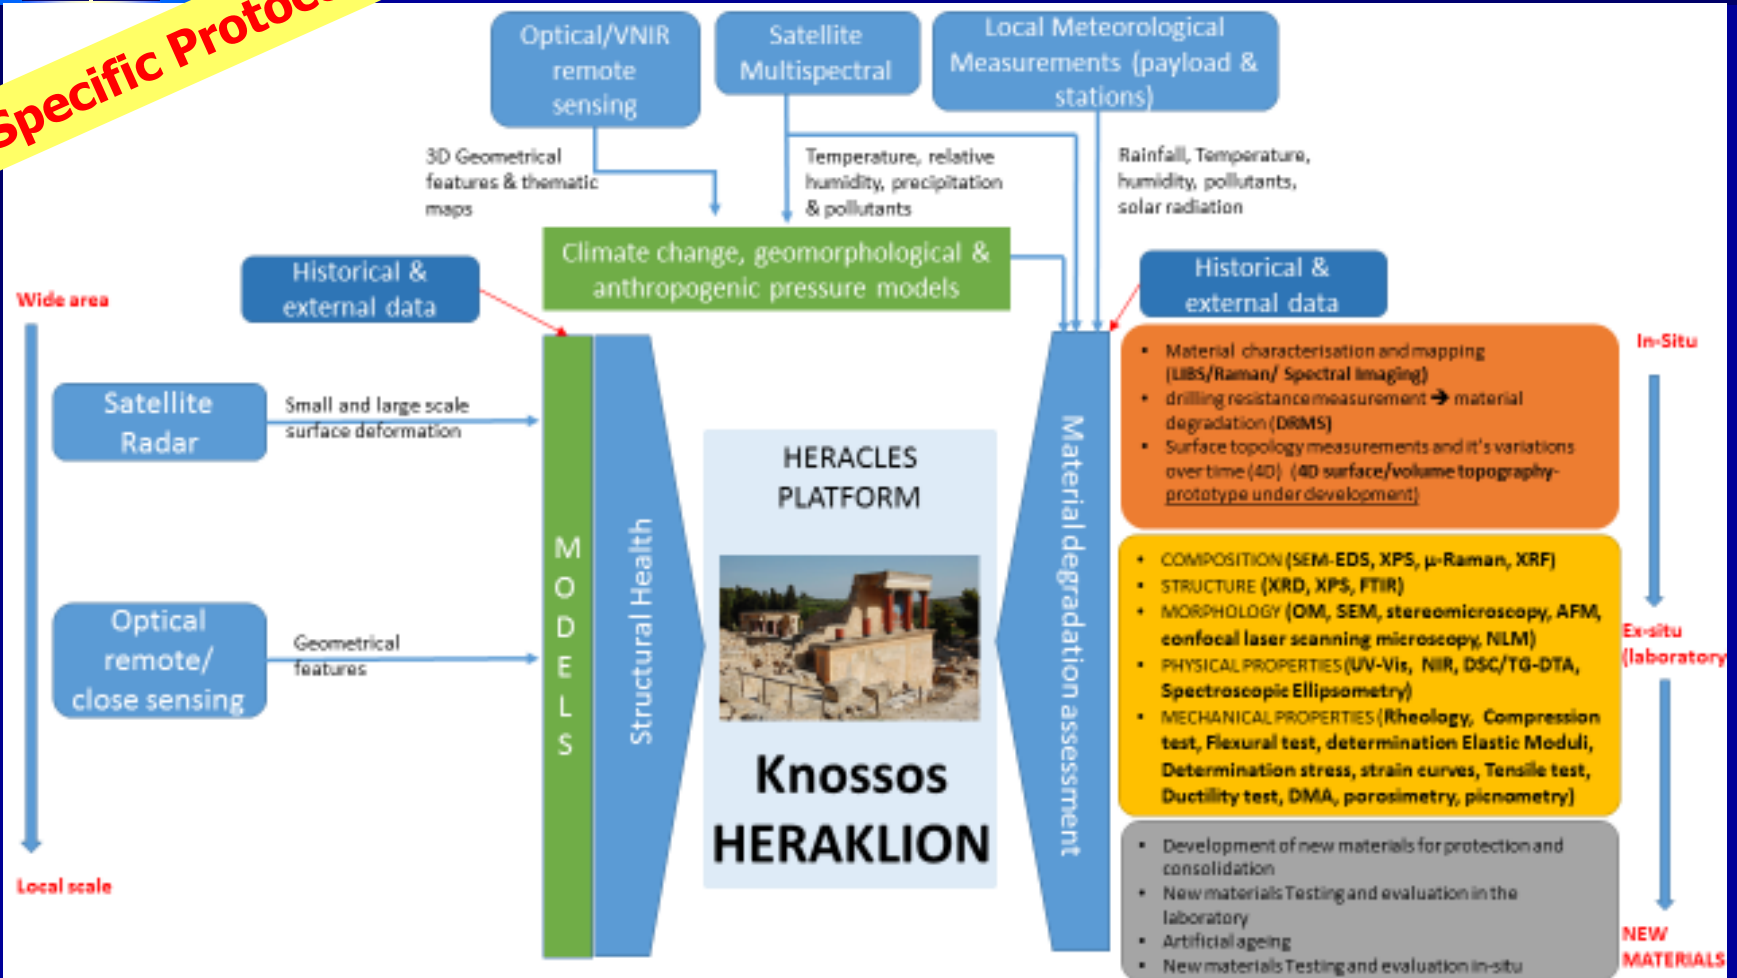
Specific Protoc

Optical/VNIR remote sensing

Satellite Multispectral

Local Meteorological Measurements (payload & stations)

3D Geometrical features & thematic maps

Temperature, relative humidity, precipitation & pollutants

Rainfall, Temperature, humidity, pollutants, solar radiation

Climate change, geomorphological & anthropogenic pressure models

Historical & external data

Historical & external data

Wide area

Local scale

Satellite Radar

Small and large scale surface deformation

Optical remote/ close sensing

Geometrical features

MODELS

Structural Health

HERACLES PLATFORM

Knossos HERAKLION

Material degradation assessment

In-Situ

- Material characterisation and mapping (LIBS/Raman/ Spectral Imaging)
- drilling resistance measurement → material degradation (DRMS)
- Surface topology measurements and it's variations over time (4D) (4D surface/volume topography-prototype under development)

- COMPOSITION (SEM-EDS, XPS, μ-Raman, XRF)
- STRUCTURE (XRD, XPS, FTIR)
- MORPHOLOGY (OM, SEM, stereomicroscopy, AFM, confocal laser scanning microscopy, NLM)
- PHYSICAL PROPERTIES (UV-Vis, NIR, DSC/TG-DTA, Spectroscopic Ellipsometry)
- MECHANICAL PROPERTIES (Rheology, Compression test, Flexural test, determination Elastic Moduli, Determination stress, strain curves, Tensile test, Ductility test, DMA, porosimetry, picnometry)

Ex-situ (laboratory

- Development of new materials for protection and consolidation
- New materials Testing and evaluation in the laboratory
- Artificial ageing
- New materials Testing and evaluation in-situ

NEW MATERIALS